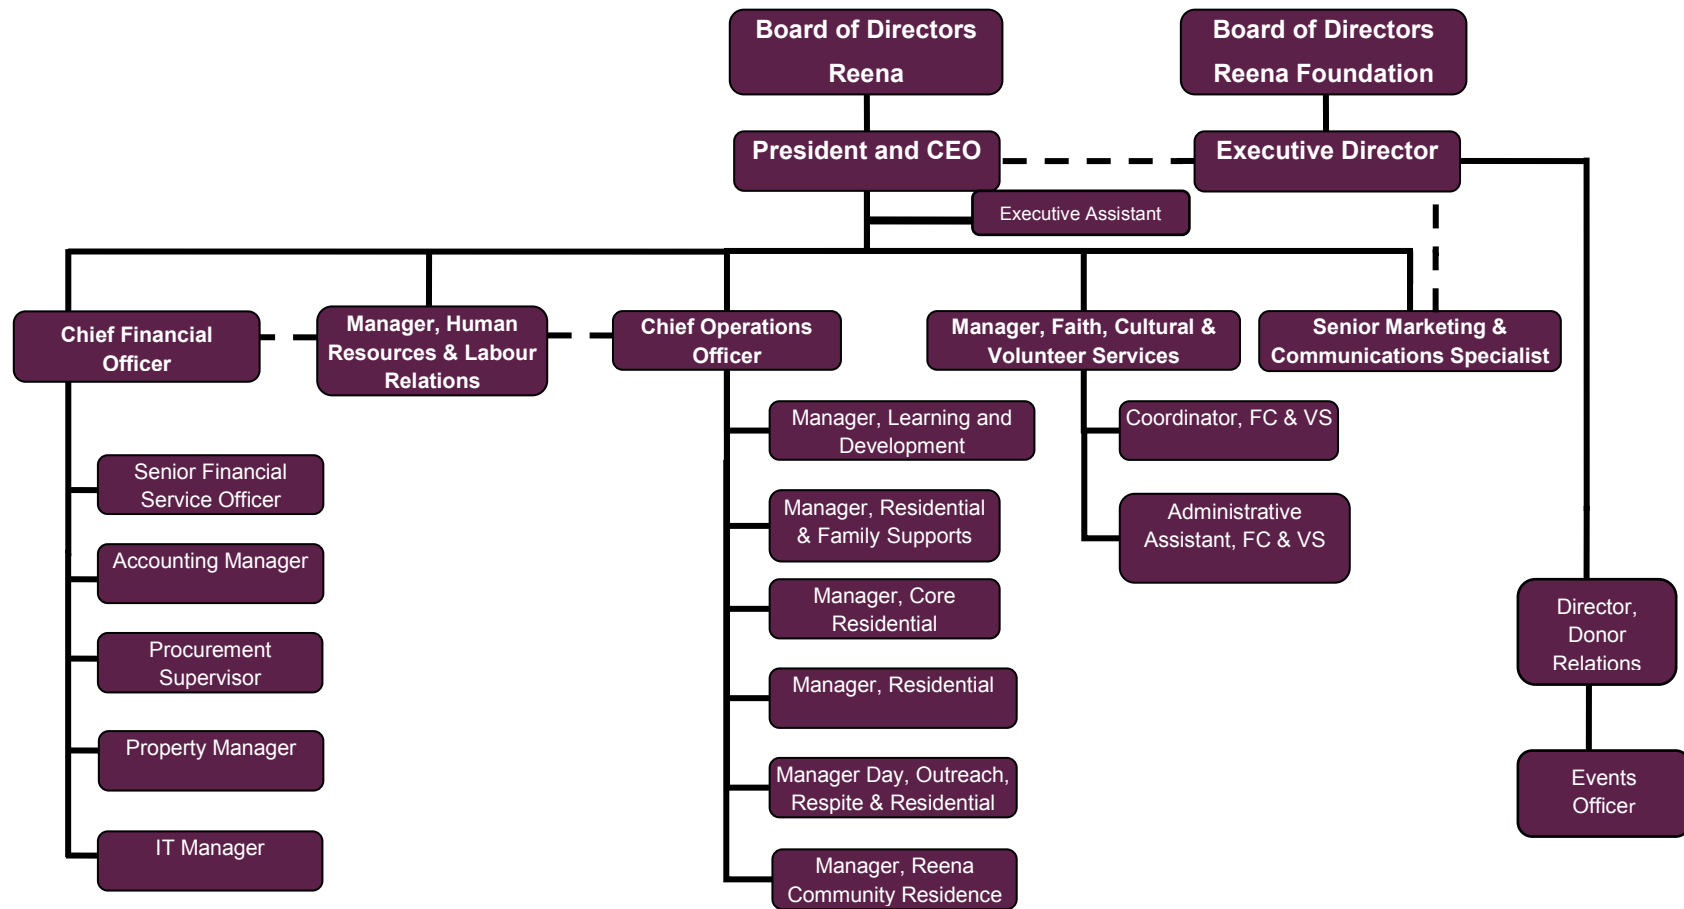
Board of Directors
Reena

Board of Directors
Reena Foundation

President and CEO

Executive Director

Executive Assistant

Chief Financial Officer

Manager, Human Resources & Labour Relations

Chief Operations Officer

Manager, Faith, Cultural & Volunteer Services

Senior Marketing & Communications Specialist

Senior Financial Service Officer

Accounting Manager

Procurement Supervisor

Property Manager

IT Manager

Manager, Learning and Development

Manager, Residential & Family Supports

Manager, Core Residential

Manager, Residential

Manager Day, Outreach, Respite & Residential

Manager, Reena Community Residence

Coordinator, FC & VS

Administrative Assistant, FC & VS

Director, Donor Relations

Events Officer